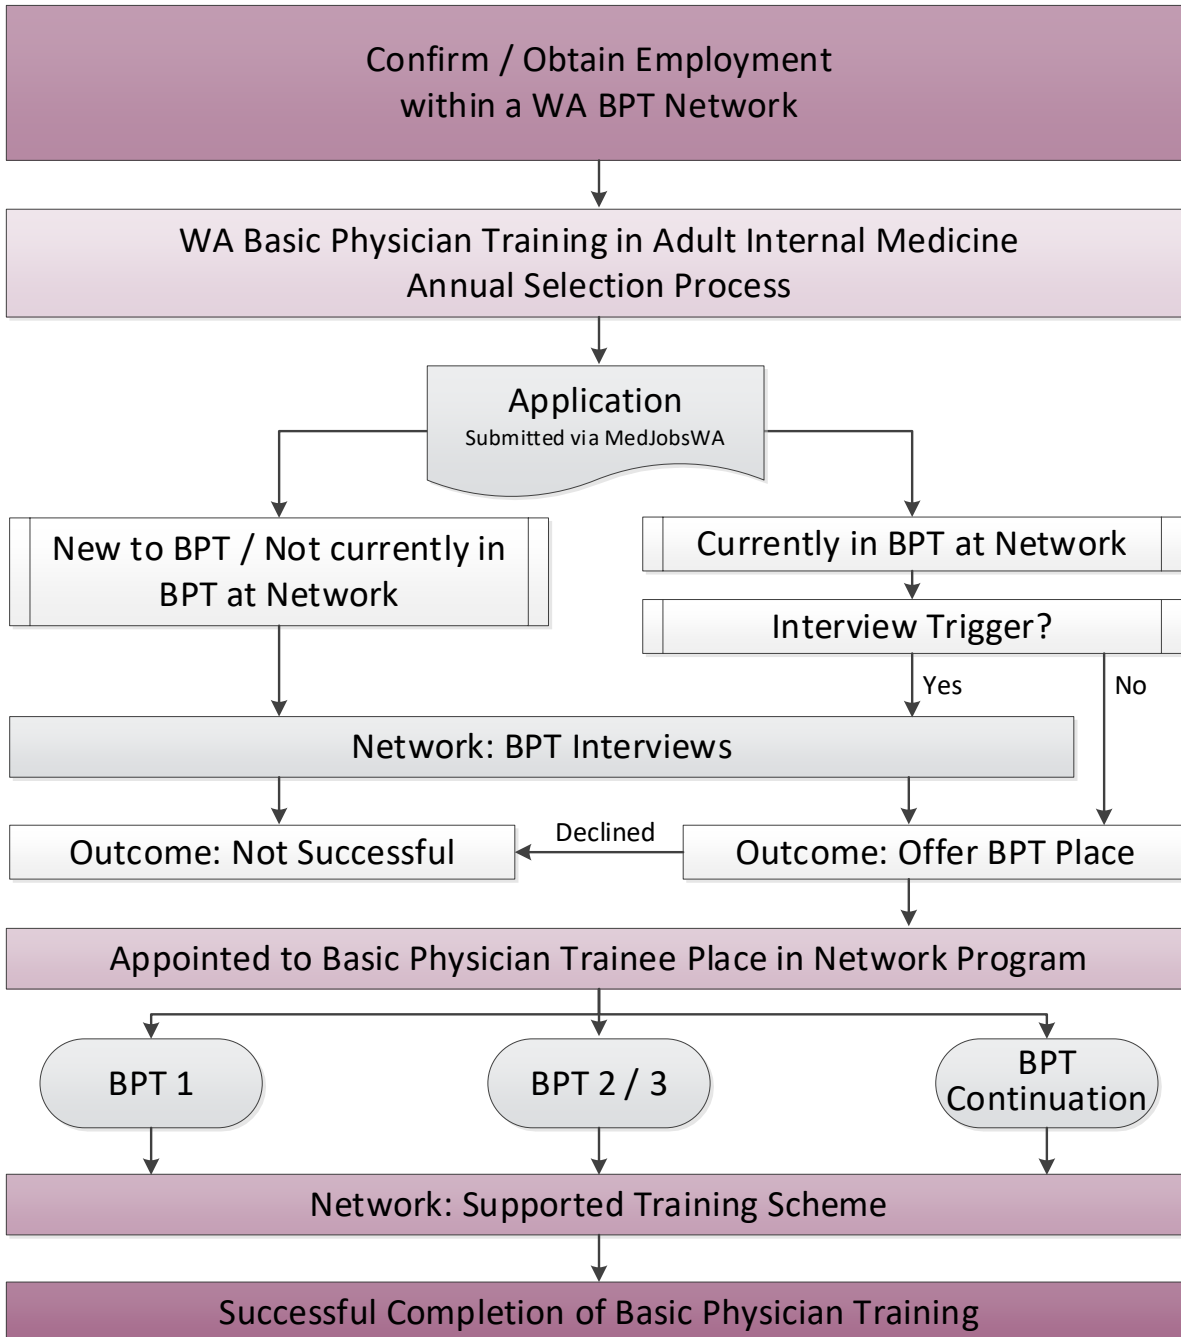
Confirm / Obtain Employment within a WA BPT Network

WA Basic Physician Training in Adult Internal Medicine Annual Selection Process

Application
Submitted via MedJobsWA

New to BPT / Not currently in BPT at Network

Currently in BPT at Network

Interview Trigger?

Yes

No

Network: BPT Interviews

Outcome: Not Successful

Declined

Outcome: Offer BPT Place

Appointed to Basic Physician Trainee Place in Network Program

BPT 1

BPT 2 / 3

BPT Continuation

Network: Supported Training Scheme

Successful Completion of Basic Physician Training